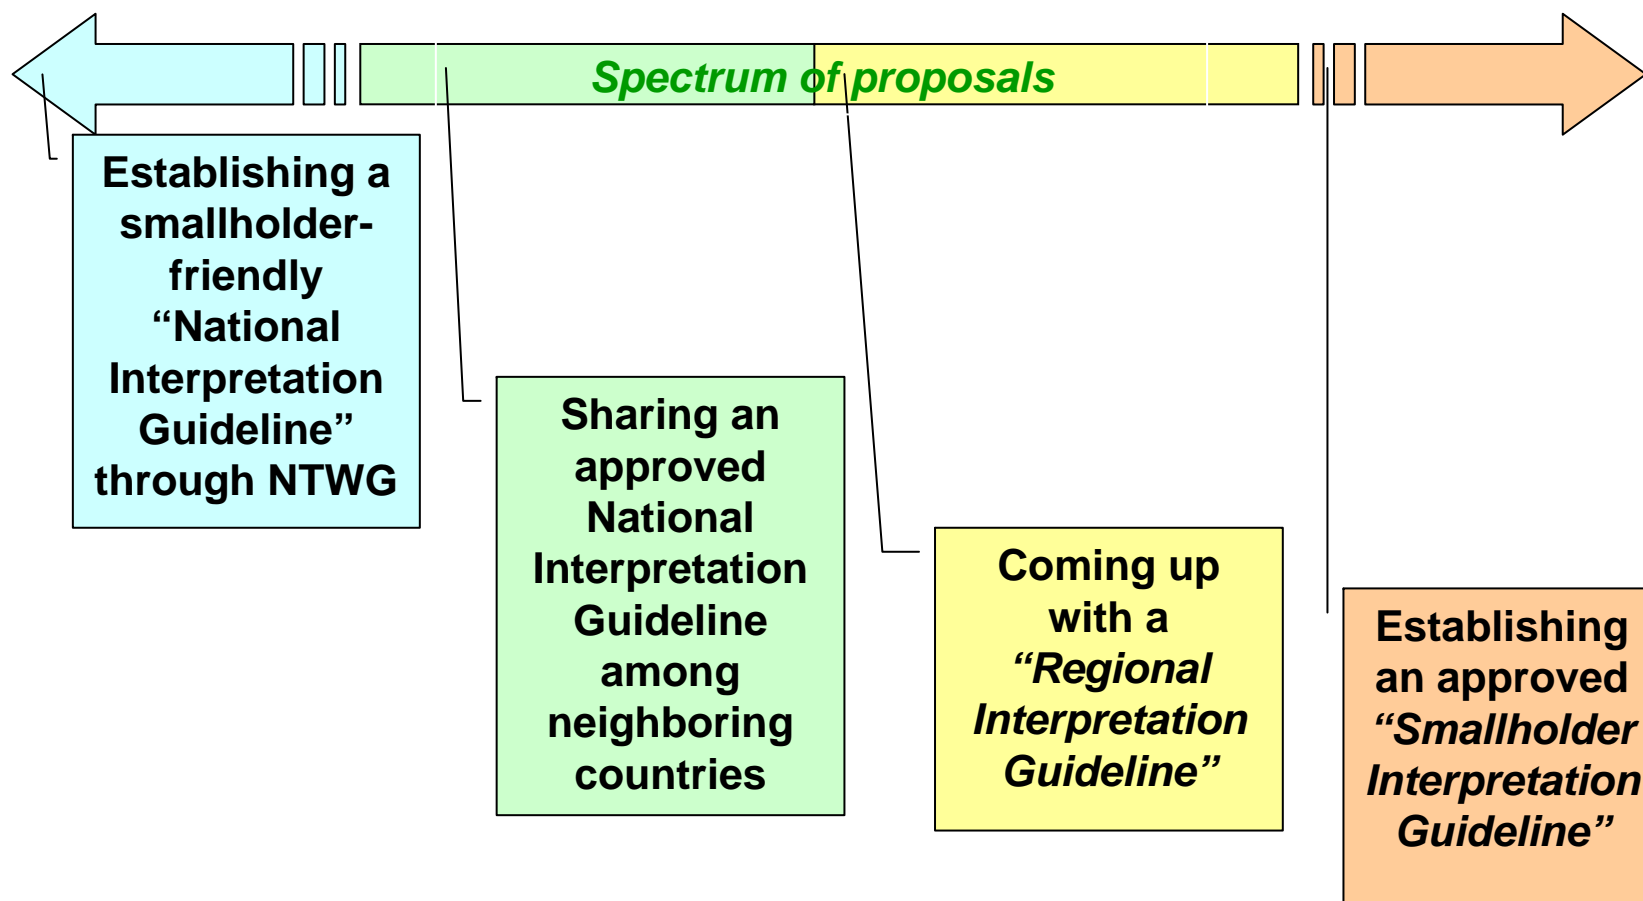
Spectrum of proposals

Establishing a smallholder-friendly "National Interpretation Guideline" through NTWG

Sharing an approved National Interpretation Guideline among neighboring countries

Coming up with a *"Regional Interpretation Guideline"*

Establishing an approved *"Smallholder Interpretation Guideline"*